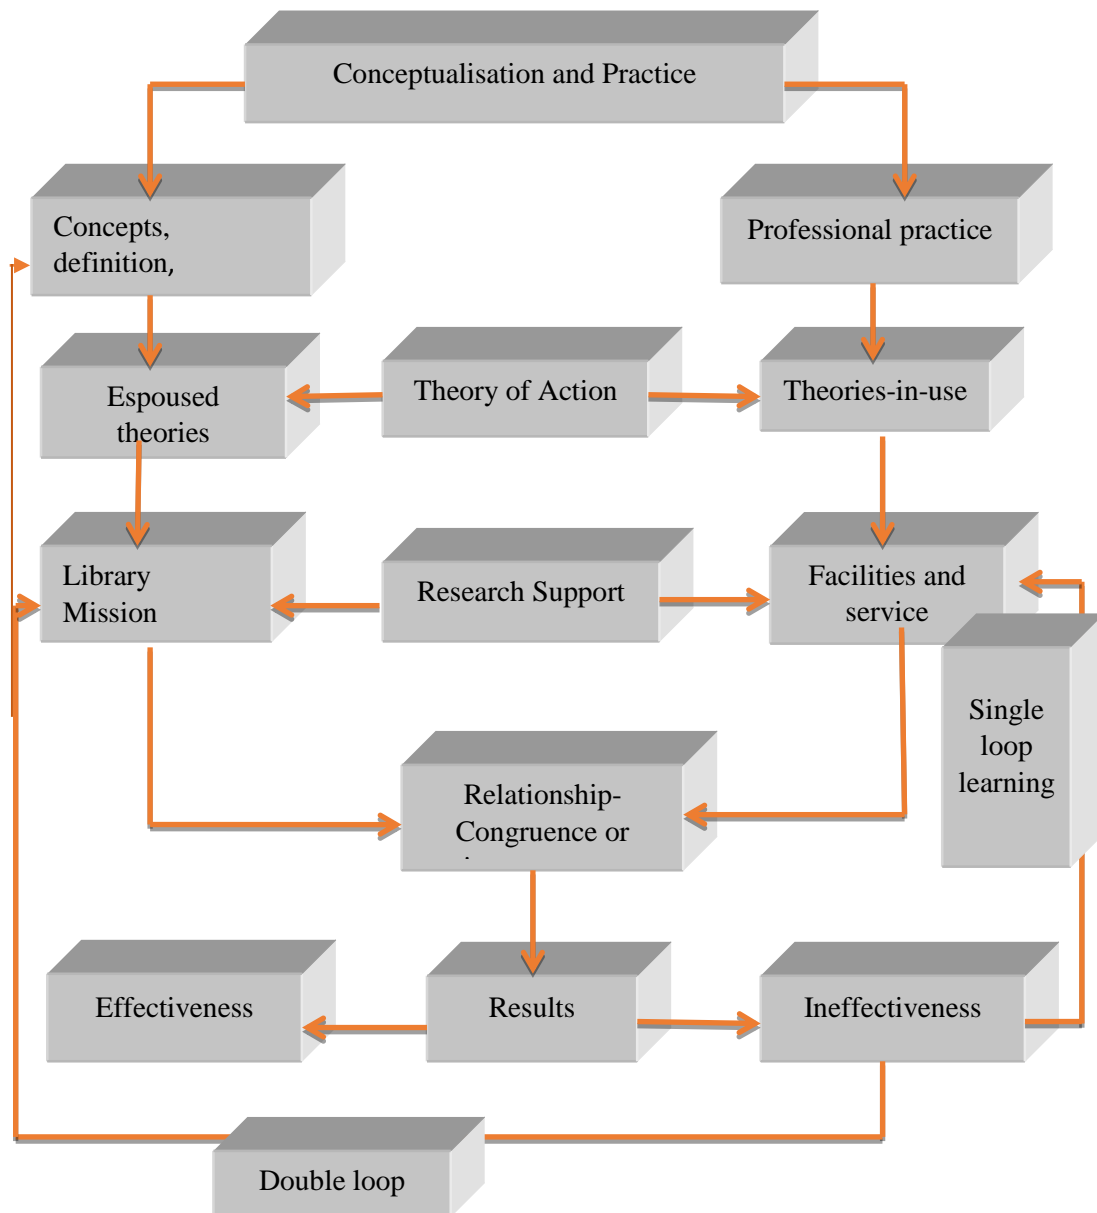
Conceptualisation and Practice

Concepts, definition,

Professional practice

Espoused theories

Theory of Action

Theories-in-use

Library Mission

Research Support

Facilities and service

Single loop learning

Relationship-Congruence or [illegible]

Effectiveness

Results

Ineffectiveness

Double loop